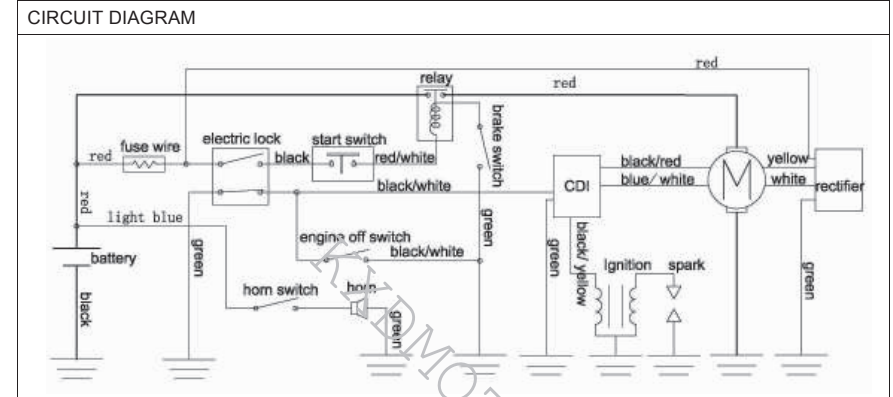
CIRCUIT DIAGRAM

red

red

relay

brake switch

fuse wire

red

electric lock

start switch

black

red/white

black/white

black/red

blue/ white

CDI

yellow

white

rectifier

red

light blue

battery

black

green

engine off switch

black/white

green

green

black/ yellow

Ignition

spark

green

horn switch

horn

green